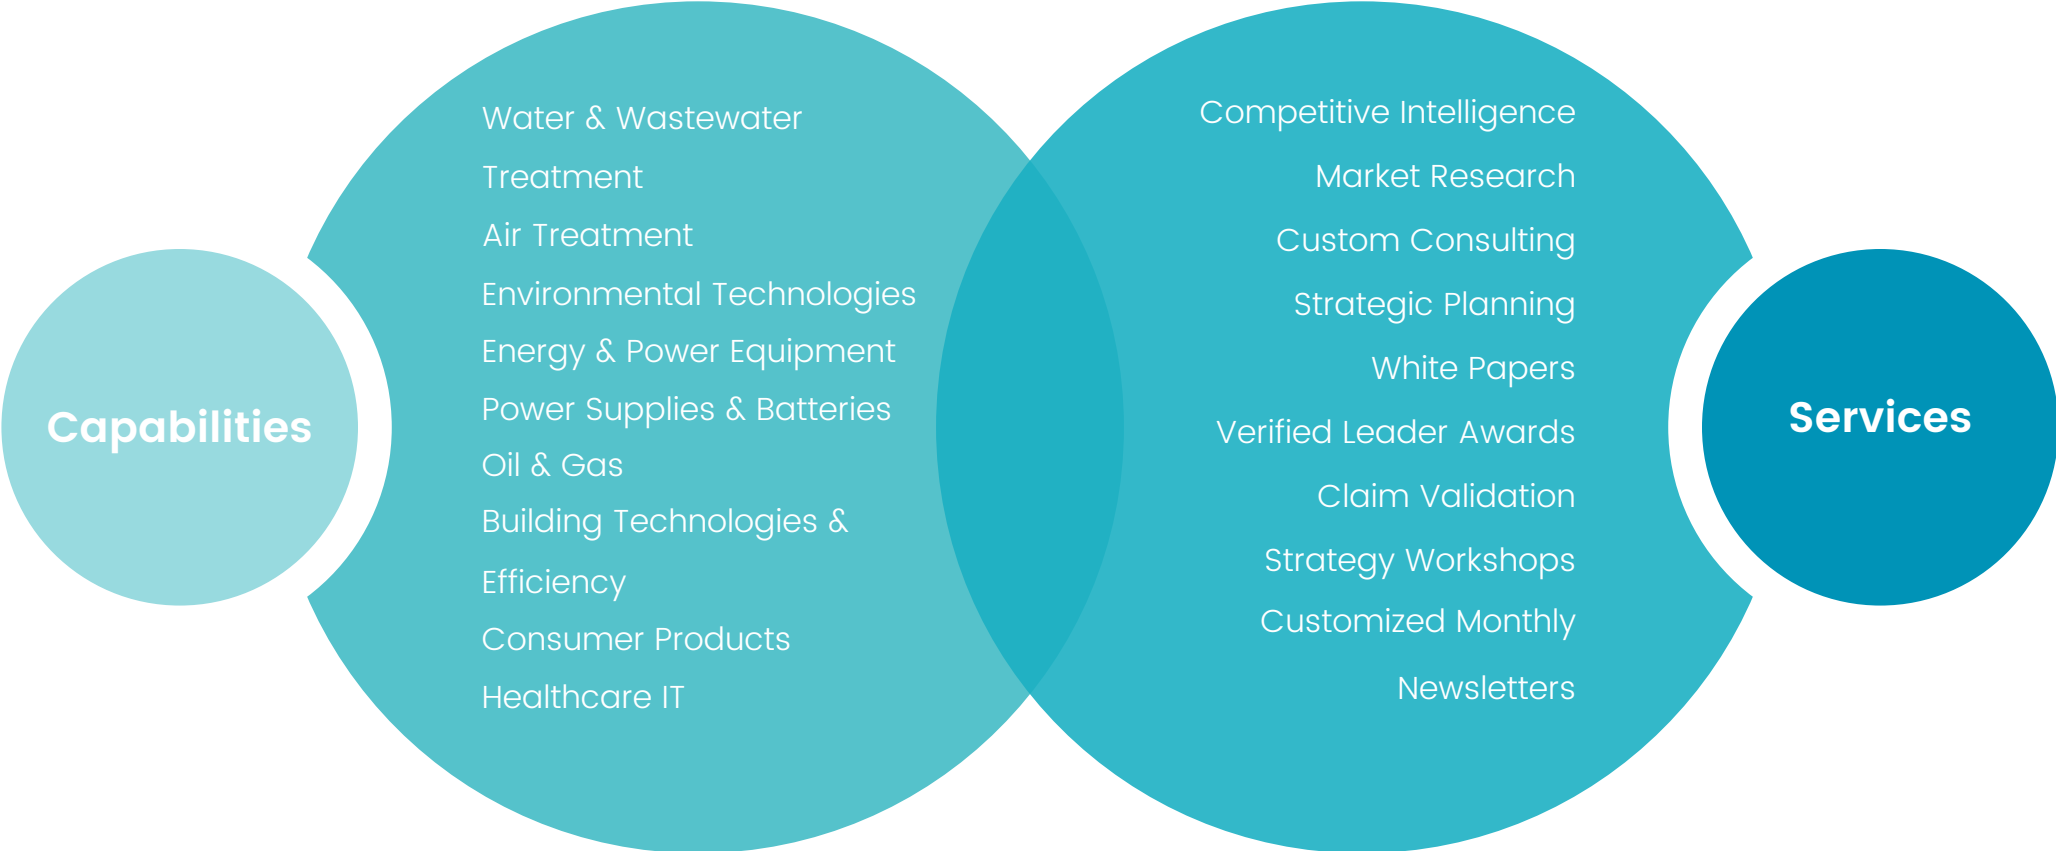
Capabilities

Water & Wastewater Treatment

Air Treatment

Environmental Technologies

Energy & Power Equipment

Power Supplies & Batteries

Oil & Gas

Building Technologies & Efficiency

Consumer Products

Healthcare IT

Competitive Intelligence

Market Research

Custom Consulting

Strategic Planning

White Papers

Verified Leader Awards

Claim Validation

Strategy Workshops

Customized Monthly Newsletters

Services